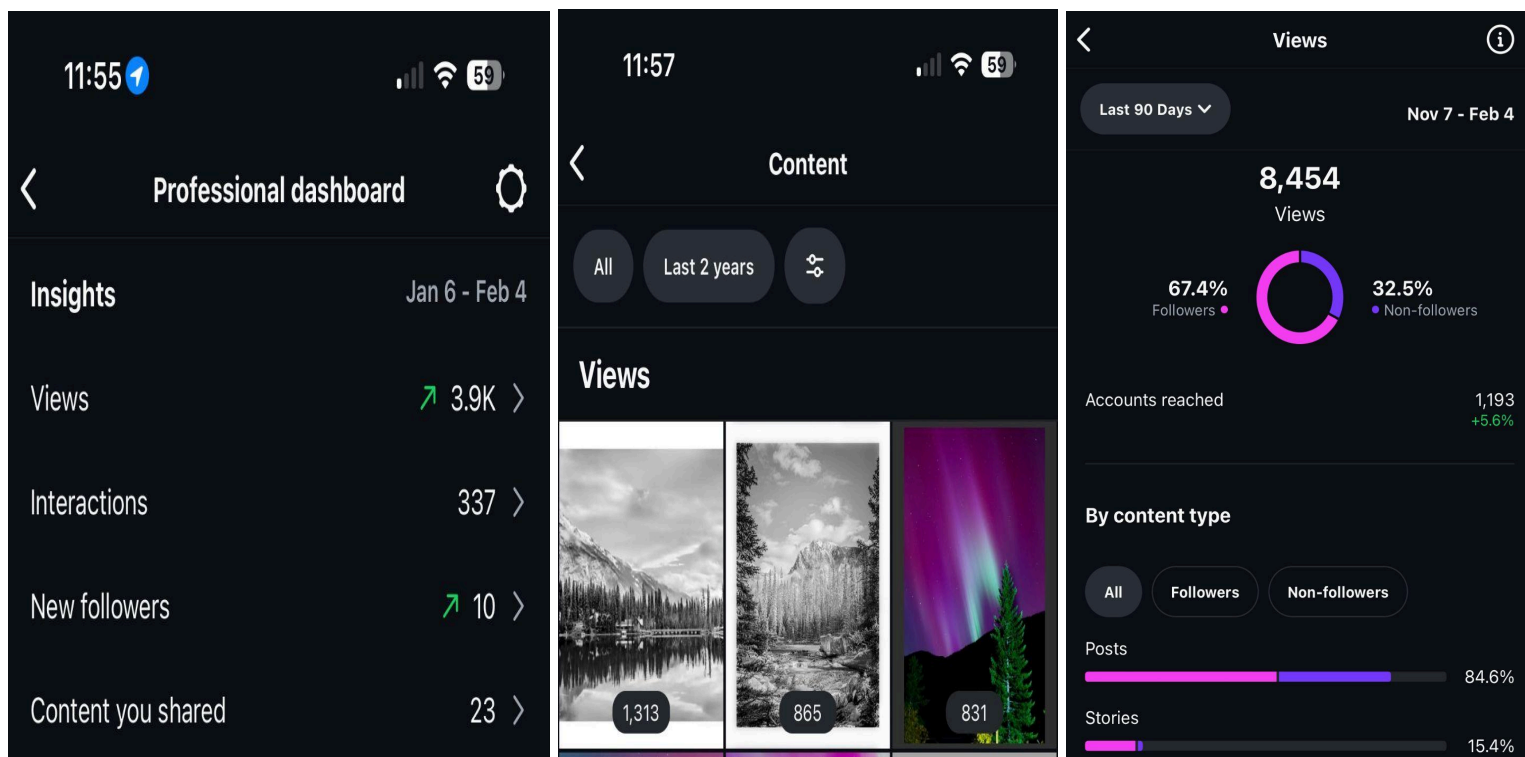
11:55

59

Professional dashboard

Insights Jan 6 - Feb 4

Views 3.9K

Interactions 337

New followers 10

Content you shared 23

11:57

59

Content

All

Last 2 years

Views

1,313

865

831

Views

Last 90 Days

Nov 7 - Feb 4

8,454

Views

67.4%
Followers

32.5%
Non-followers

Accounts reached 1,193
+5.6%

By content type

All

Followers

Non-followers

Posts 84.6%

Stories 15.4%